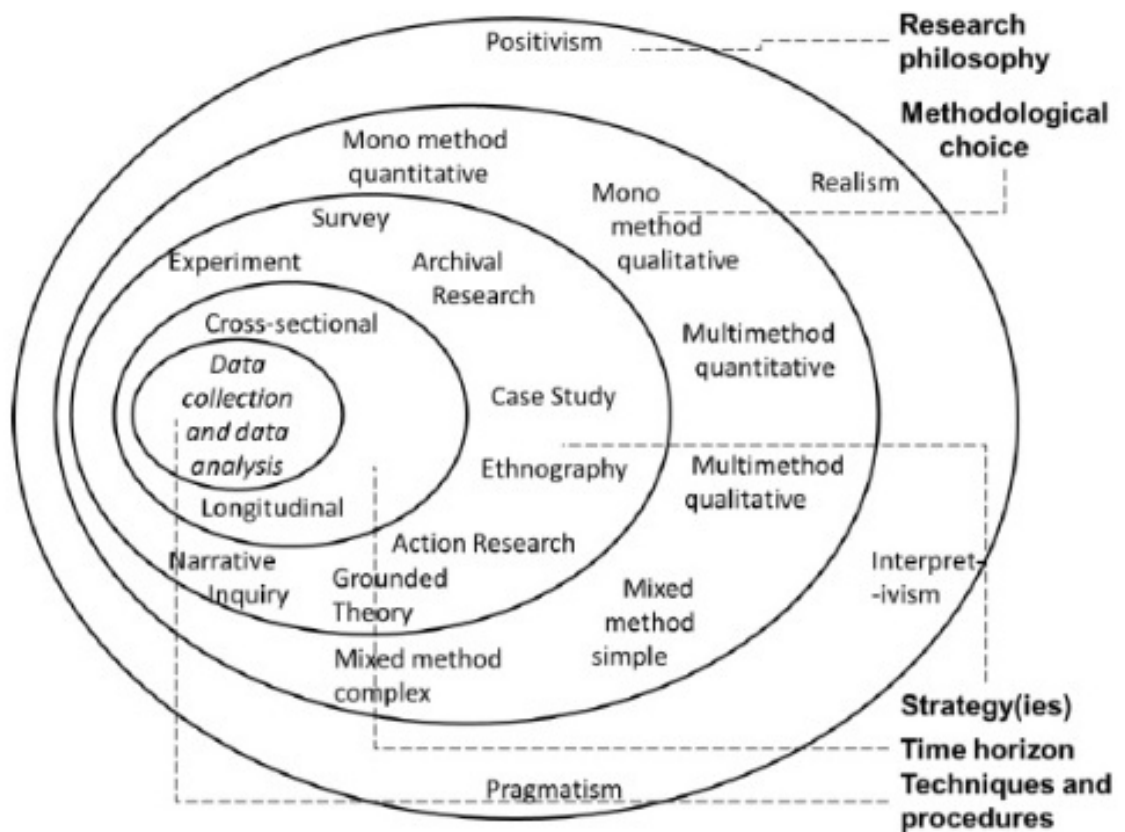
Positivism

Research philosophy

Methodological choice

Mono method quantitative

Mono method qualitative

Realism

Survey

Experiment

Archival Research

Cross-sectional

Multimethod quantitative

Data collection and data analysis

Case Study

Ethnography

Multimethod qualitative

Longitudinal

Action Research

Narrative Inquiry

Grounded Theory

Mixed method simple

Interpret-ivism

Mixed method complex

Strategy(ies)

Time horizon

Pragmatism

Techniques and procedures